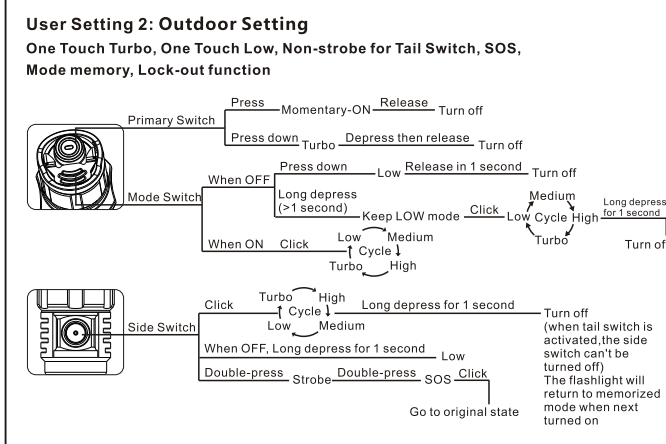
User Setting 2: Outdoor Setting
One Touch Turbo, One Touch Low, Non-strobe for Tail Switch, SOS, Mode memory, Lock-out function

Primary Switch
Press
Momentary-ON
Release
Turn off
Press down
Turbo
Depress then release
Turn off

Mode Switch
When OFF
Press down
Low
Release in 1 second
Turn off
Long depress (>1 second)
Keep LOW mode
Click
Medium
Low
Cycle
High
Turbo
Long depress for 1 second
Turn of
When ON
Click
Low
Medium
Cycle
Turbo
High

Side Switch
Click
Turbo
High
Cycle
Low
Medium
Long depress for 1 second
Turn off (when tail switch is activated,the side switch can't be turned off) The flashlight will return to memorized mode when next turned on
When OFF, Long depress for 1 second
Low
Double-press
Strobe
Double-press
SOS
Click
Go to original state